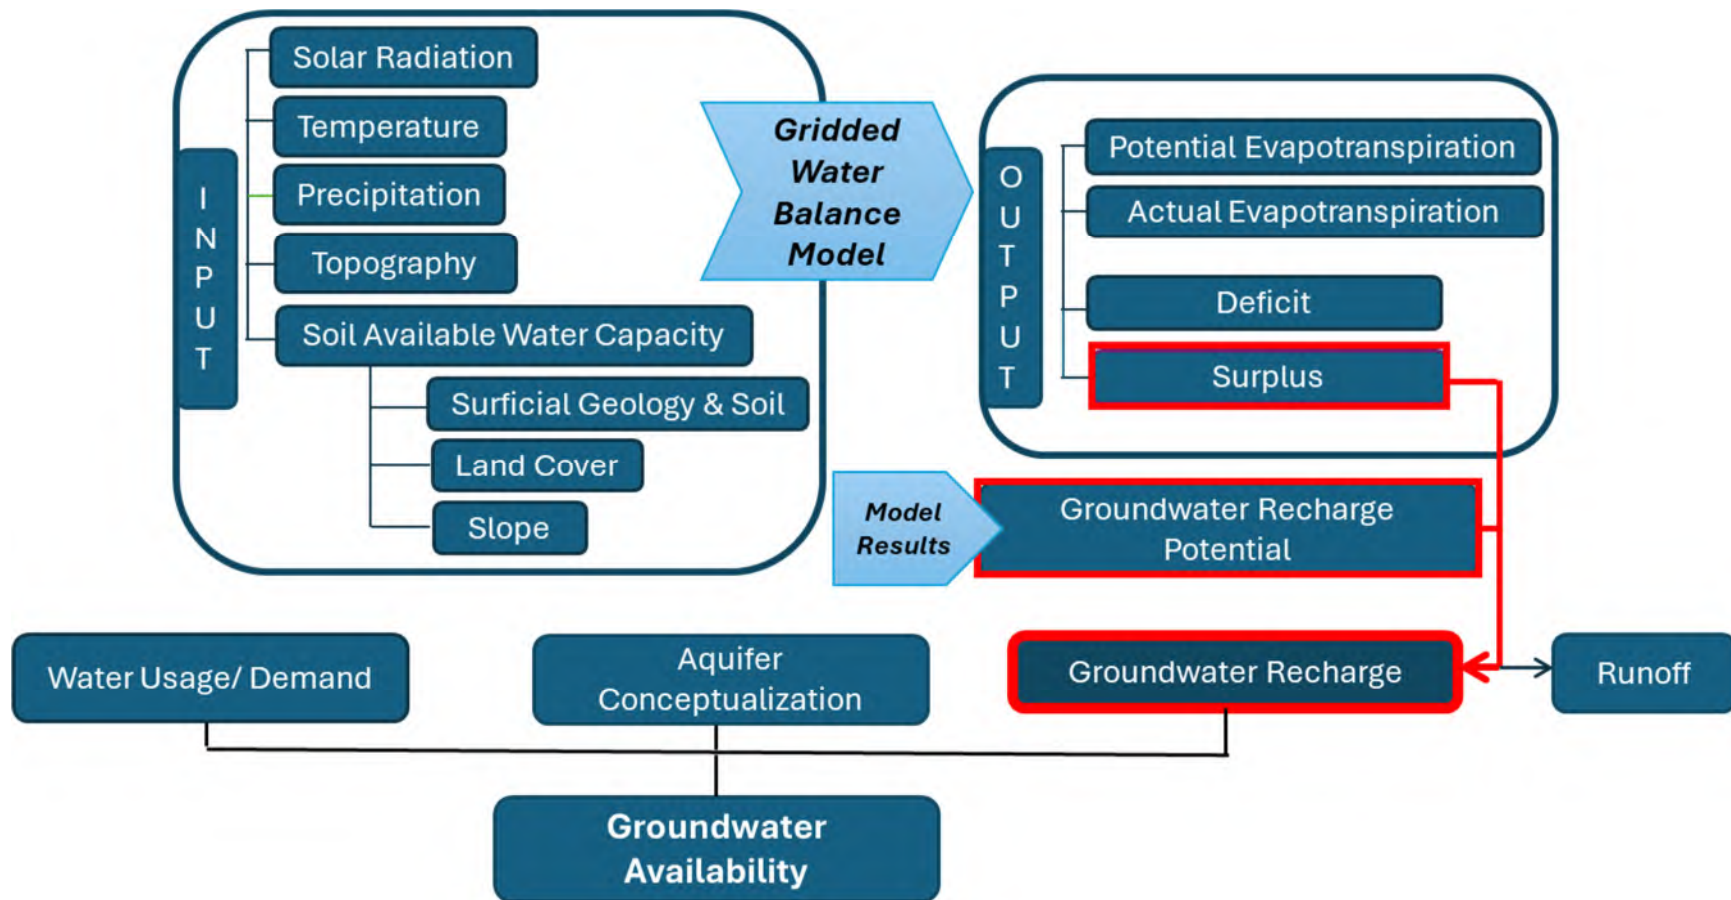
INPUT

Solar Radiation

Temperature

Precipitation

Topography

Soil Available Water Capacity

Surficial Geology & Soil

Land Cover

Slope

Gridded Water Balance Model

OUTPUT

Potential Evapotranspiration

Actual Evapotranspiration

Deficit

Surplus

Model Results

Groundwater Recharge Potential

Water Usage/ Demand

Aquifer Conceptualization

Groundwater Recharge

Runoff

Groundwater Availability